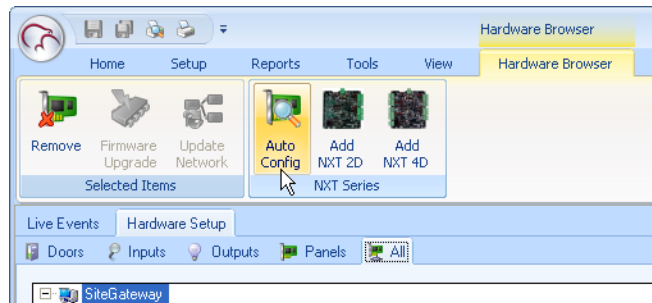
Hardware Browser

Home Setup Reports Tools View Hardware Browser

Remove
Firmware Upgrade
Update Network
Selected Items

Auto Config
Add NXT 2D
Add NXT 4D
NXT Series

Live Events Hardware Setup

Doors Inputs Outputs Panels All

SiteGateway